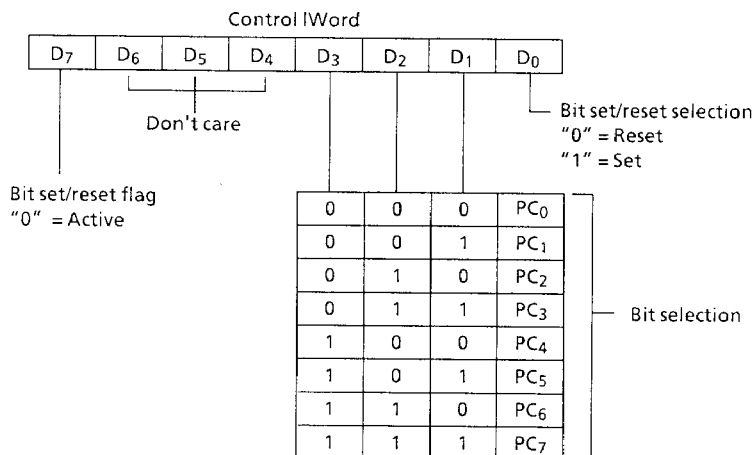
Control IWord

| $D_7$ | $D_6$ | $D_5$ | $D_4$ | $D_3$ | $D_2$ | $D_1$ | $D_0$ |
|---|---|---|---|---|---|---|---|

Don't care

Bit set/reset selection
"0" = Reset
"1" = Set

Bit set/reset flag
"0" = Active

| 0 | 0 | 0 | $PC_0$ |
|---|---|---|---|
| 0 | 0 | 1 | $PC_1$ |
| 0 | 1 | 0 | $PC_2$ |
| 0 | 1 | 1 | $PC_3$ |
| 1 | 0 | 0 | $PC_4$ |
| 1 | 0 | 1 | $PC_5$ |
| 1 | 1 | 0 | $PC_6$ |
| 1 | 1 | 1 | $PC_7$ |

Bit selection